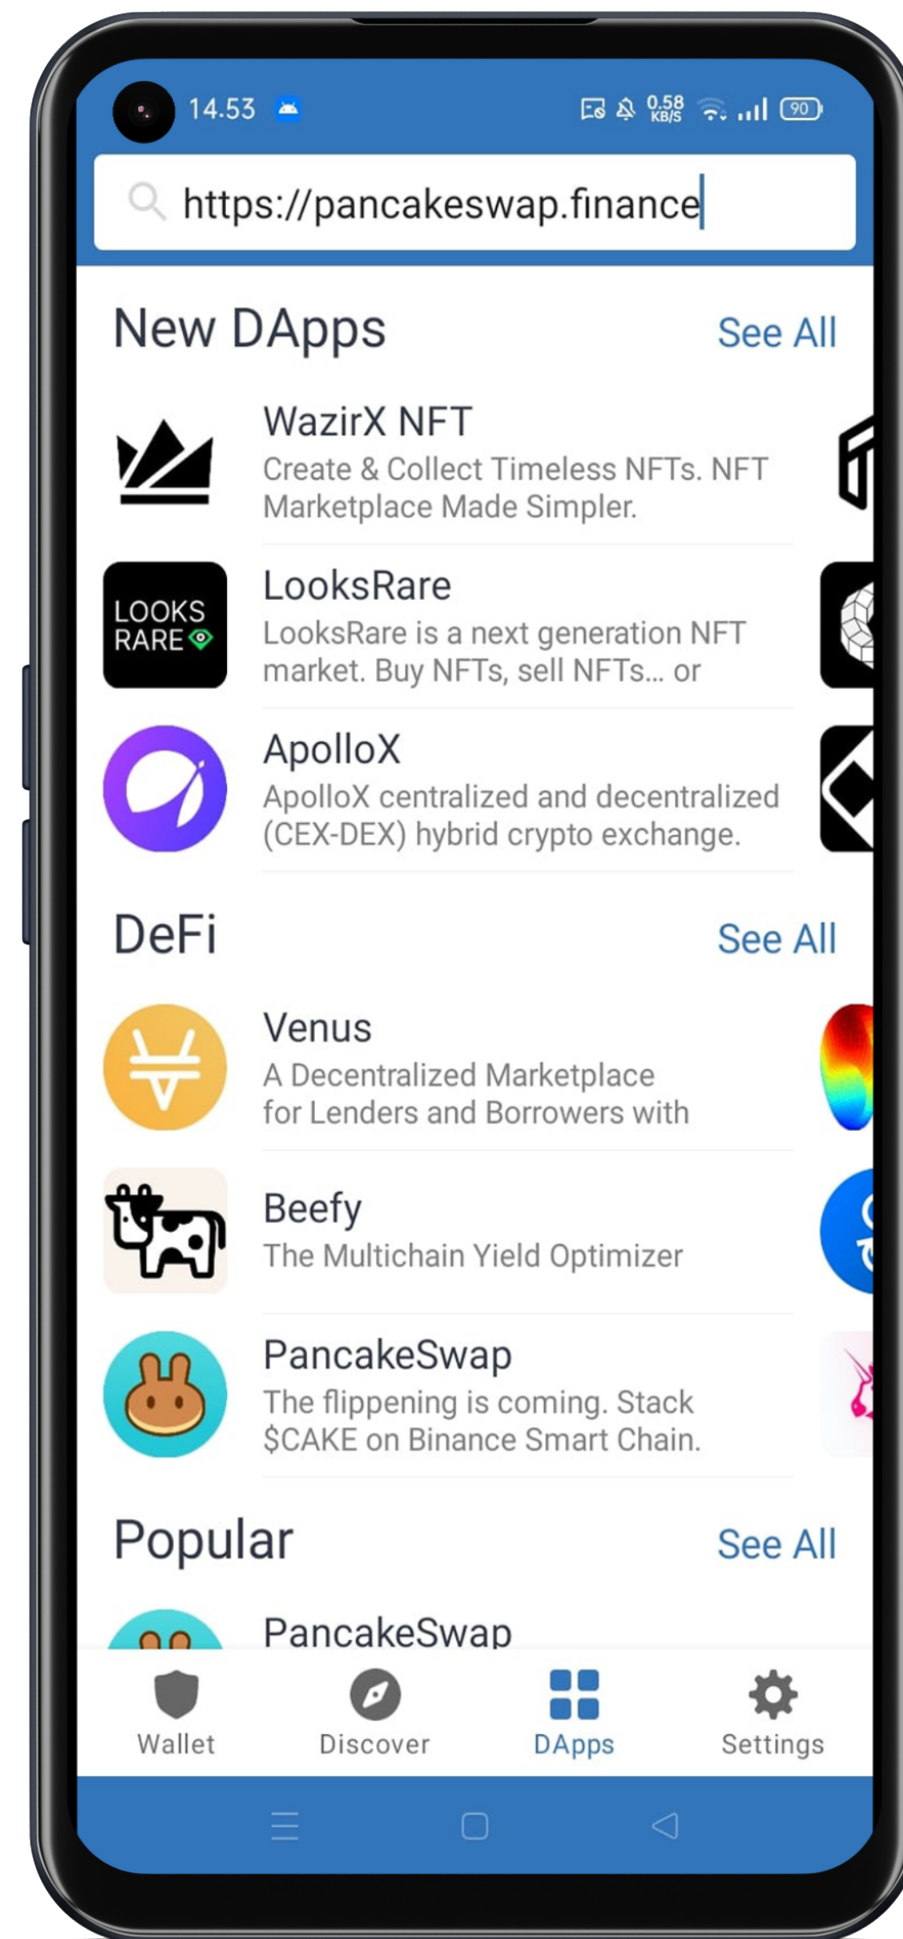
14.53 0.58 KB/S 90

https://pancakeswap.finance

New DApps See All

WazirX NFT
Create & Collect Timeless NFTs. NFT Marketplace Made Simpler.

LOOKS RARE
LooksRare
LooksRare is a next generation NFT market. Buy NFTs, sell NFTs... or

ApolloX
ApolloX centralized and decentralized (CEX-DEX) hybrid crypto exchange.

DeFi See All

Venus
A Decentralized Marketplace for Lenders and Borrowers with

Beefy
The Multichain Yield Optimizer

PancakeSwap
The flippening is coming. Stack $CAKE on Binance Smart Chain.

Popular See All

PancakeSwap

Wallet Discover DApps Settings